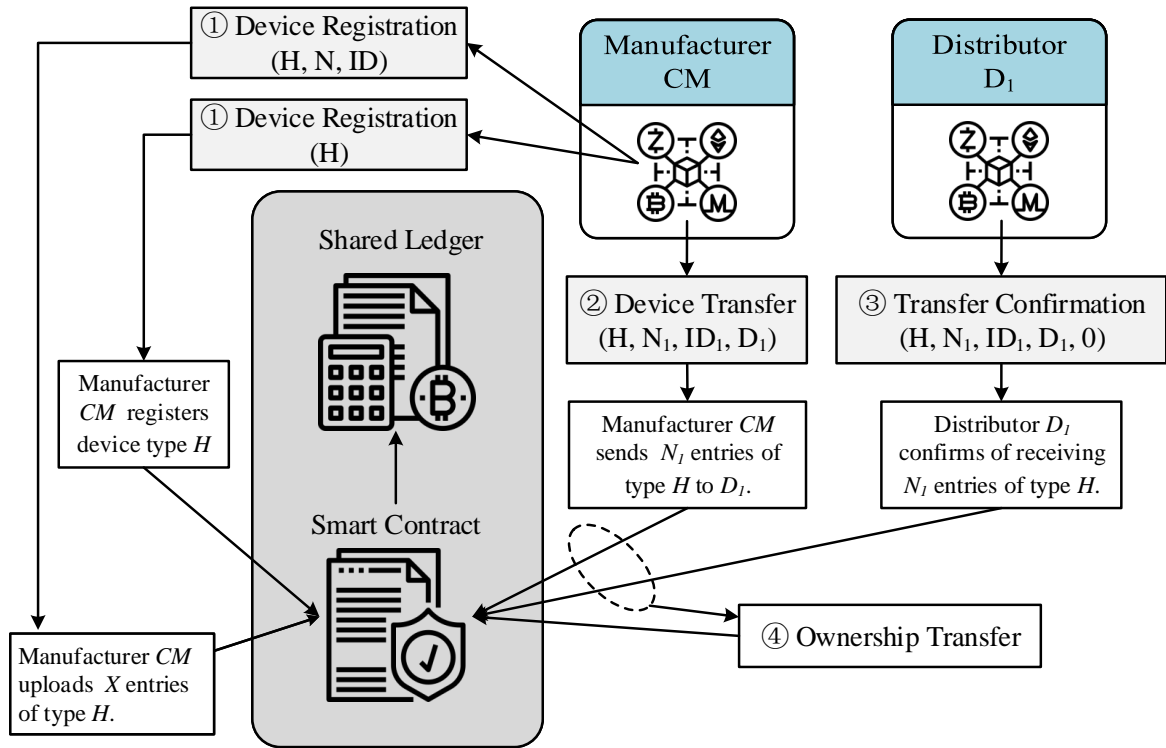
① Device Registration (H, N, ID)

① Device Registration (H)

Manufacturer CM

Distributor $D_1$

Shared Ledger

② Device Transfer $(H, N_1, ID_1, D_1)$

③ Transfer Confirmation $(H, N_1, ID_1, D_1, 0)$

Manufacturer *CM* registers device type *H*

Manufacturer *CM* sends $N_1$ entries of type *H* to $D_1$.

Distributor $D_1$ confirms of receiving $N_1$ entries of type *H*.

Smart Contract

④ Ownership Transfer

Manufacturer *CM* uploads *X* entries of type *H*.